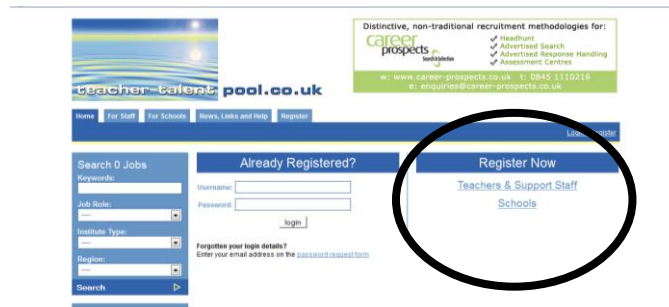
teacher-talent pool.co.uk

Distinctive, non-traditional recruitment methodologies for:
career prospects Search & Selection
Headhunt
Advertised Search
Advertised Response Handling
Assessment Centres
w: www.career-prospects.co.uk t: 0845 1110216
e: enquiries@career-prospects.co.uk

Home | For Staff | For Schools | News, Links and Help | Register

Login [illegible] Register

Search 0 Jobs
Keywords:
Job Role:
----
Institute Type:
----
Region:
----
Search

Already Registered?
Username:
Password:
login
Forgotten your login details?
Enter your email address on the password request form

Register Now
Teachers & Support Staff
Schools